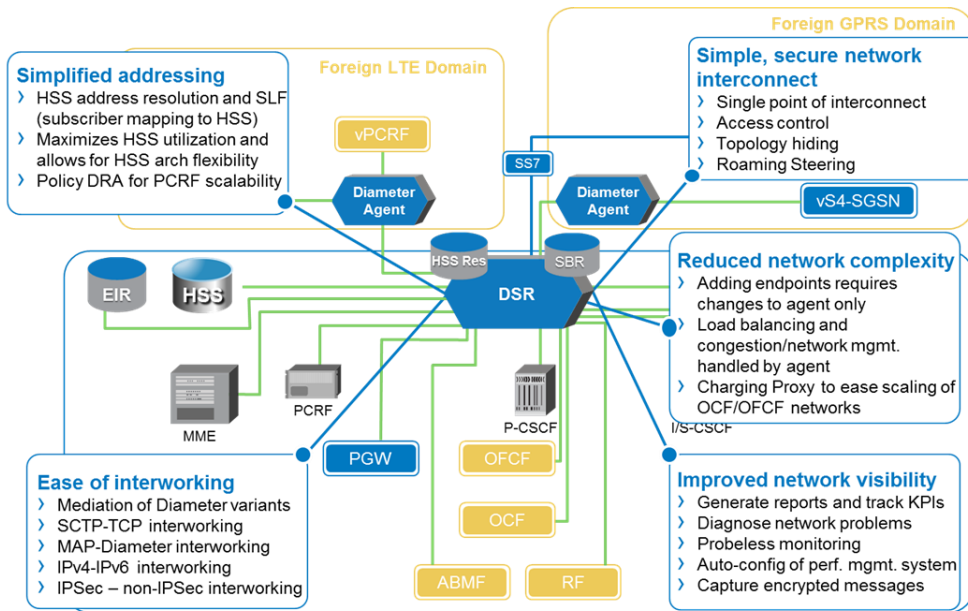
Foreign GPRS Domain

Foreign LTE Domain

Simplified addressing
› HSS address resolution and SLF (subscriber mapping to HSS)
› Maximizes HSS utilization and allows for HSS arch flexibility
› Policy DRA for PCRF scalability

Simple, secure network interconnect
› Single point of interconnect
› Access control
› Topology hiding
› Roaming Steering

vPCRF

SS7

Diameter Agent

Diameter Agent

vS4-SGSN

HSS Res

SBR

EIR

HSS

DSR

Reduced network complexity
› Adding endpoints requires changes to agent only
› Load balancing and congestion/network mgmt. handled by agent
› Charging Proxy to ease scaling of OCF/OFCF networks

MME

PCRF

P-CSCF

I/S-CSCF

PGW

OFCF

OCF

ABMF

RF

Ease of interworking
› Mediation of Diameter variants
› SCTP-TCP interworking
› MAP-Diameter interworking
› IPv4-IPv6 interworking
› IPSec – non-IPSec interworking

Improved network visibility
› Generate reports and track KPIs
› Diagnose network problems
› Probeless monitoring
› Auto-config of perf. mgmt. system
› Capture encrypted messages